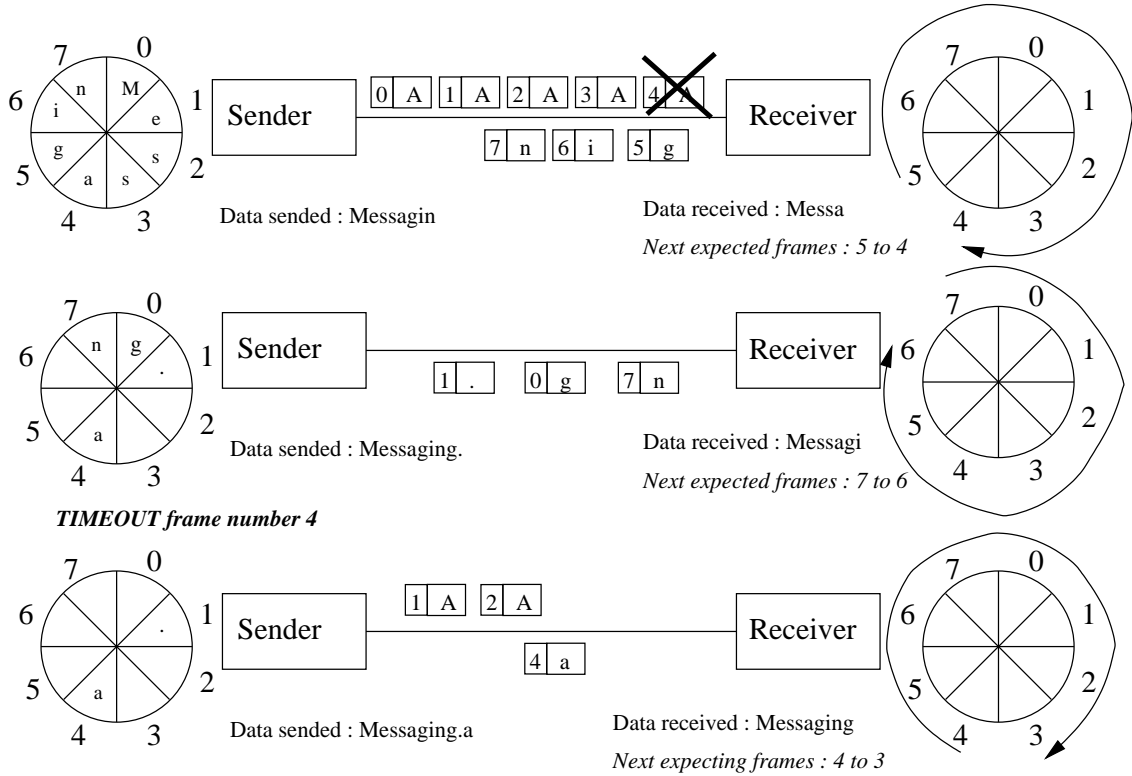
7 0 6 1 5 2 4 3
n M i e g s a s

Sender

0 A 1 A 2 A 3 A 4 A

7 n 6 i 5 g

Receiver

7 0 6 1 5 2 4 3

Data sended : Messagin

Data received : Messa

*Next expected frames : 5 to 4*

7 0 6 1 5 2 4 3
n g . a

Sender

1 . 0 g 7 n

Receiver

7 0 6 1 5 2 4 3

Data sended : Messaging.

Data received : Messagi

*Next expected frames : 7 to 6*

***TIMEOUT frame number 4***

7 0 6 1 5 2 4 3
. a

Sender

1 A 2 A

4 a

Receiver

7 0 6 1 5 2 4 3

Data sended : Messaging.a

Data received : Messaging

*Next expecting frames : 4 to 3*